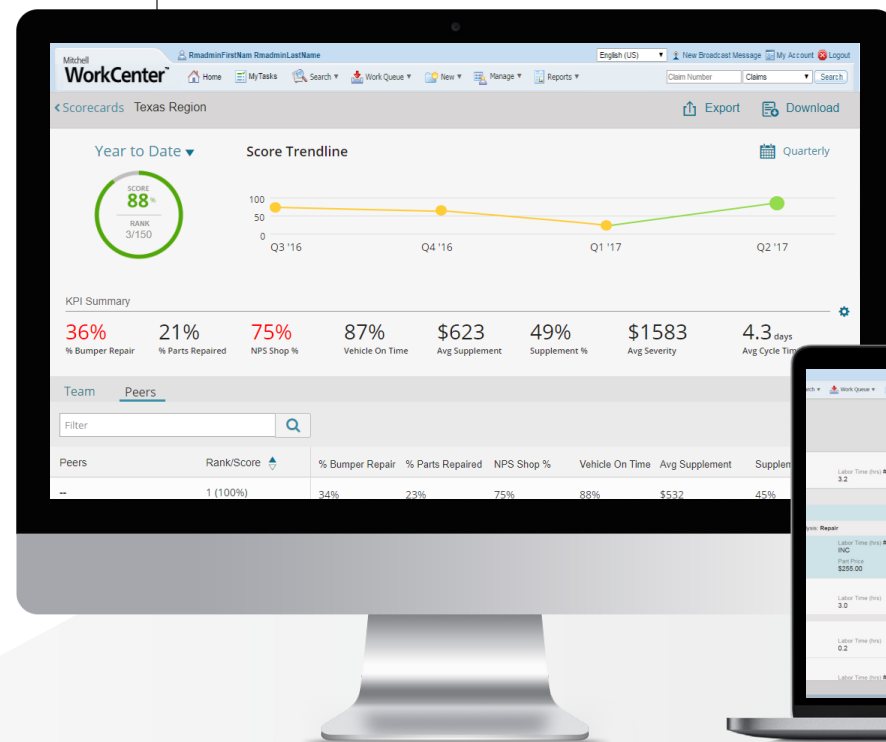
Mitchell
WorkCenter

RmadminFirstNam RmadminLastName

English (US) New Broadcast Message My Account Logout

Home MyTasks Search ▾ Work Queue ▾ New ▾ Manage ▾ Reports ▾

Claim Number Claims Search

‹Scorecards Texas Region

Export Download

Year to Date ▾

SCORE
88 %
RANK
3/150

Score Trendline

Quarterly

100
50
0

Q3 '16 Q4 '16 Q1 '17 Q2 '17

KPI Summary

36%
% Bumper Repair

21%
% Parts Repaired

75%
NPS Shop %

87%
Vehicle On Time

$623
Avg Supplement

49%
Supplement %

$1583
Avg Severity

4.3 days
Avg Cycle Tim

Team Peers

Filter

Peers Rank/Score % Bumper Repair % Parts Repaired NPS Shop % Vehicle On Time Avg Supplement Supplem

-- 1 (100%) 34% 23% 75% 88% $532 45%

rch ▾ Work Queue ▾

Labor Time (hrs)
3.2

Repair

Labor Time (hrs)
INC
Part Price
$255.00

Labor Time (hrs)
3.0

Labor Time (hrs)
0.2

Labor Time (hrs)